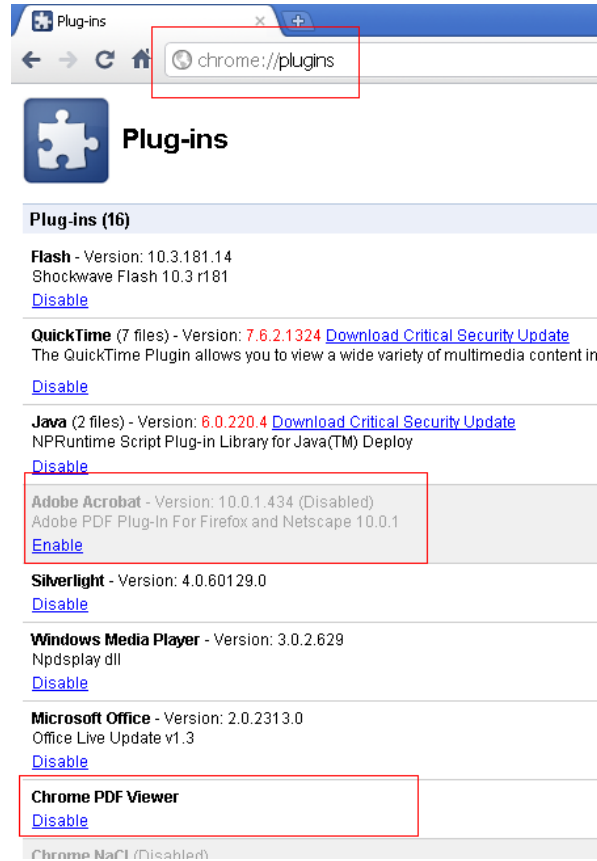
Plug-ins ×

chrome://plugins

Plug-ins

Plug-ins (16)

Flash - Version: 10.3.181.14
Shockwave Flash 10.3 r181
Disable

QuickTime (7 files) - Version: 7.6.2.1324 Download Critical Security Update
The QuickTime Plugin allows you to view a wide variety of multimedia content in
Disable

Java (2 files) - Version: 6.0.220.4 Download Critical Security Update
NPRuntime Script Plug-in Library for Java(TM) Deploy
Disable

Adobe Acrobat - Version: 10.0.1.434 (Disabled)
Adobe PDF Plug-In For Firefox and Netscape 10.0.1
Enable

Silverlight - Version: 4.0.60129.0
Disable

Windows Media Player - Version: 3.0.2.629
Npdsplay dll
Disable

Microsoft Office - Version: 2.0.2313.0
Office Live Update v1.3
Disable

Chrome PDF Viewer
Disable

Chrome NaCl (Disabled)